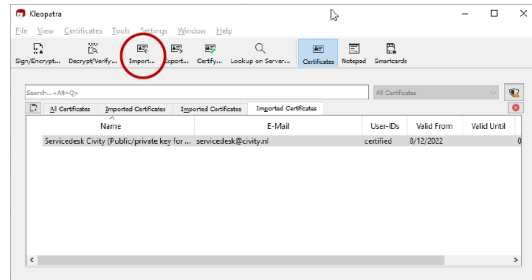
Kleopatra

File View Certificates Tools Settings Window Help

Sign/Encrypt... Decrypt/Verify... Import... Export... Certify... Lookup on Server... Certificates Notepad Smartcards

Search... <Alt+Q>

All Certificates

All Certificates | Imported Certificates | Imported Certificates | Imported Certificates

| Name | E-Mail | User-IDs | Valid From | Valid Until |
|---|---|---|---|---|
| Servicedesk Civity (Public/private key for... | servicedesk@civity.nl | certified | 8/12/2022 | |